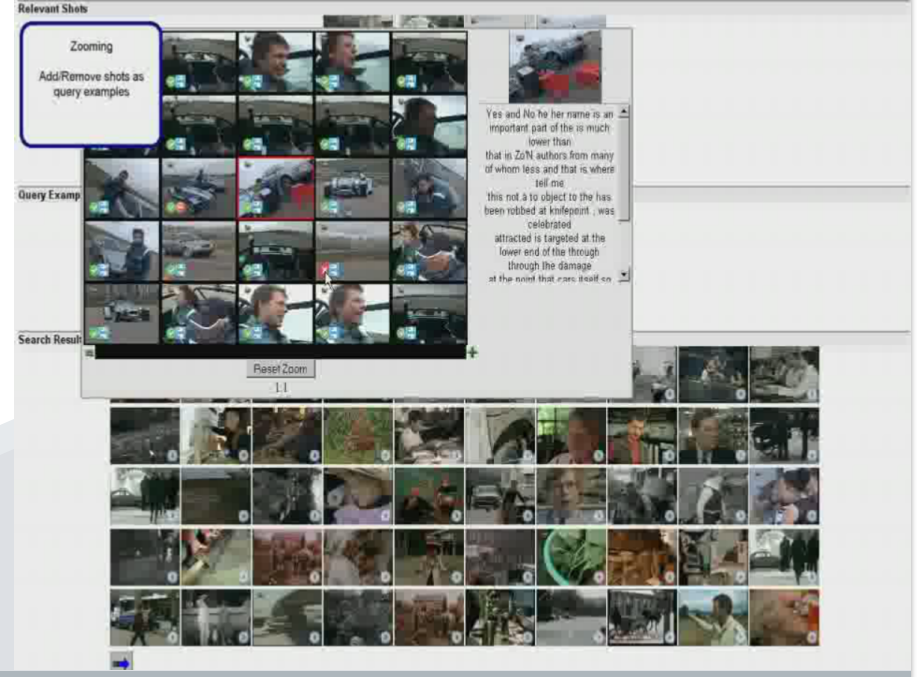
Relevant Shots

Zooming

Add/Remove shots as query examples

Query Examp

Yes and No he her name is an important part of the is much lower than that in ZoN authors from many of whom less and that is where tell me this not a to object to the has been robbed at knifepoint , was celebrated attracted is targeted at the lower end of the through through the damage at the point that cars itself so

Search Result

Reset Zoom

1:1